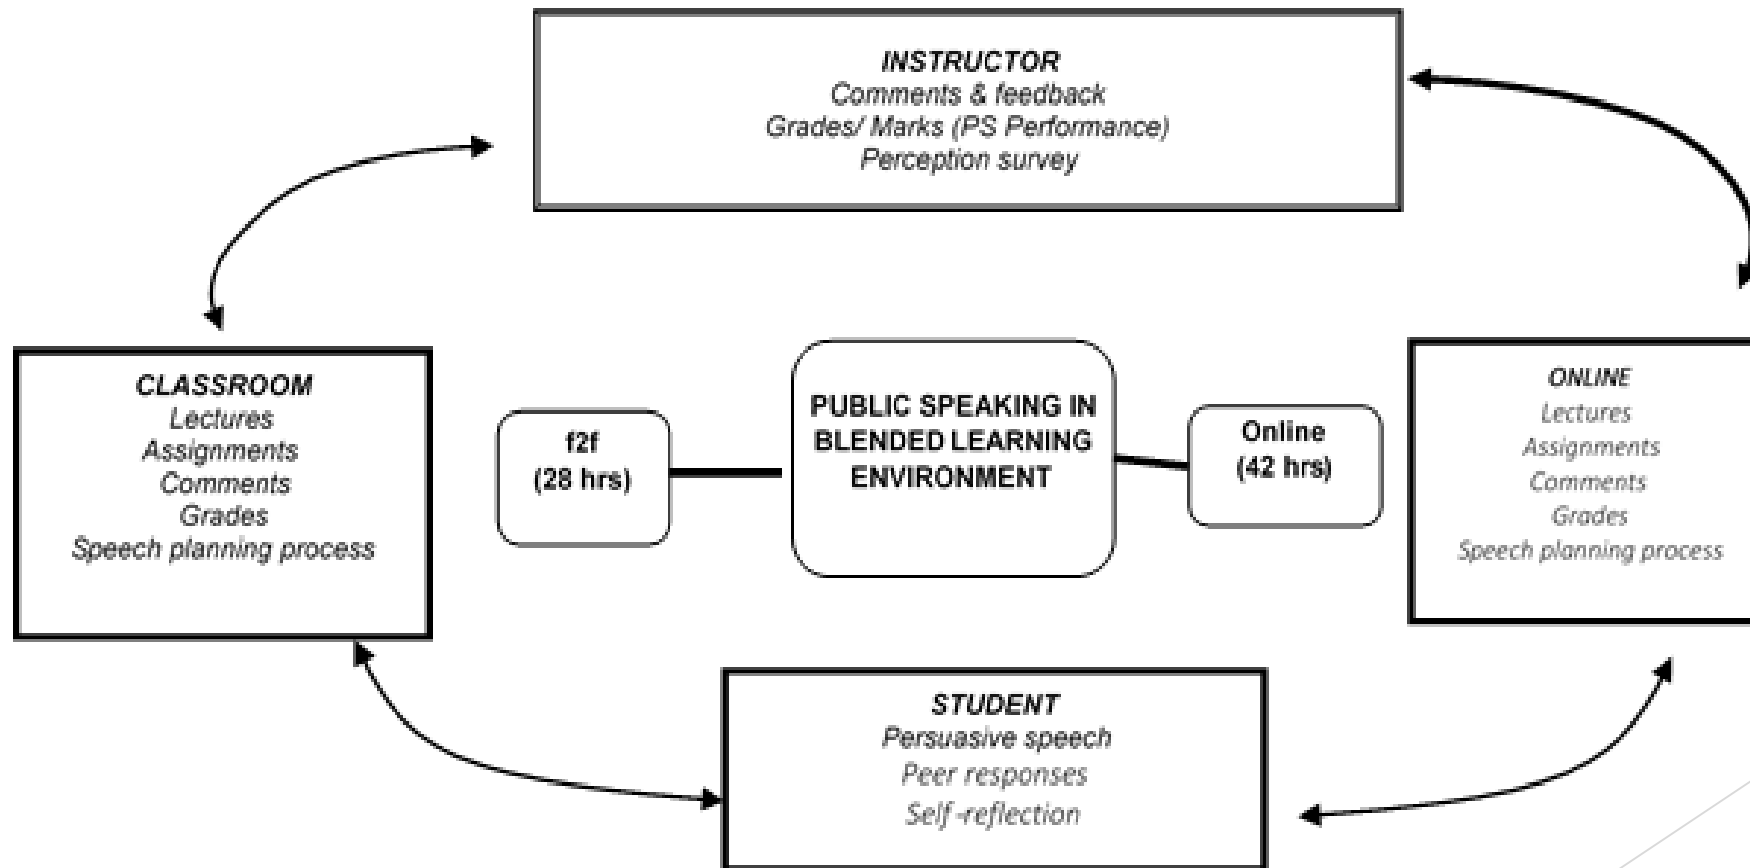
INSTRUCTOR
Comments & feedback
Grades/ Marks (PS Performance)
Perception survey

CLASSROOM
Lectures
Assignments
Comments
Grades
Speech planning process

f2f
(28 hrs)

PUBLIC SPEAKING IN BLENDED LEARNING ENVIRONMENT

Online
(42 hrs)

ONLINE
Lectures
Assignments
Comments
Grades
Speech planning process

STUDENT
Persuasive speech
Peer responses
Self -reflection